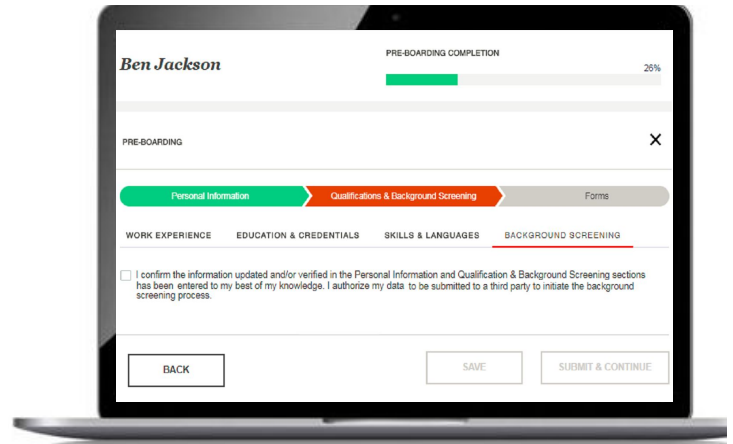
Ben Jackson

PRE-BOARDING COMPLETION

26%

PRE-BOARDING

✕

Personal Information

Qualifications & Background Screening

Forms

WORK EXPERIENCE

EDUCATION & CREDENTIALS

SKILLS & LANGUAGES

BACKGROUND SCREENING

I confirm the information updated and/or verified in the Personal Information and Qualification & Background Screening sections has been entered to my best of my knowledge. I authorize my data to be submitted to a third party to initiate the background screening process.

BACK

SAVE

SUBMIT & CONTINUE